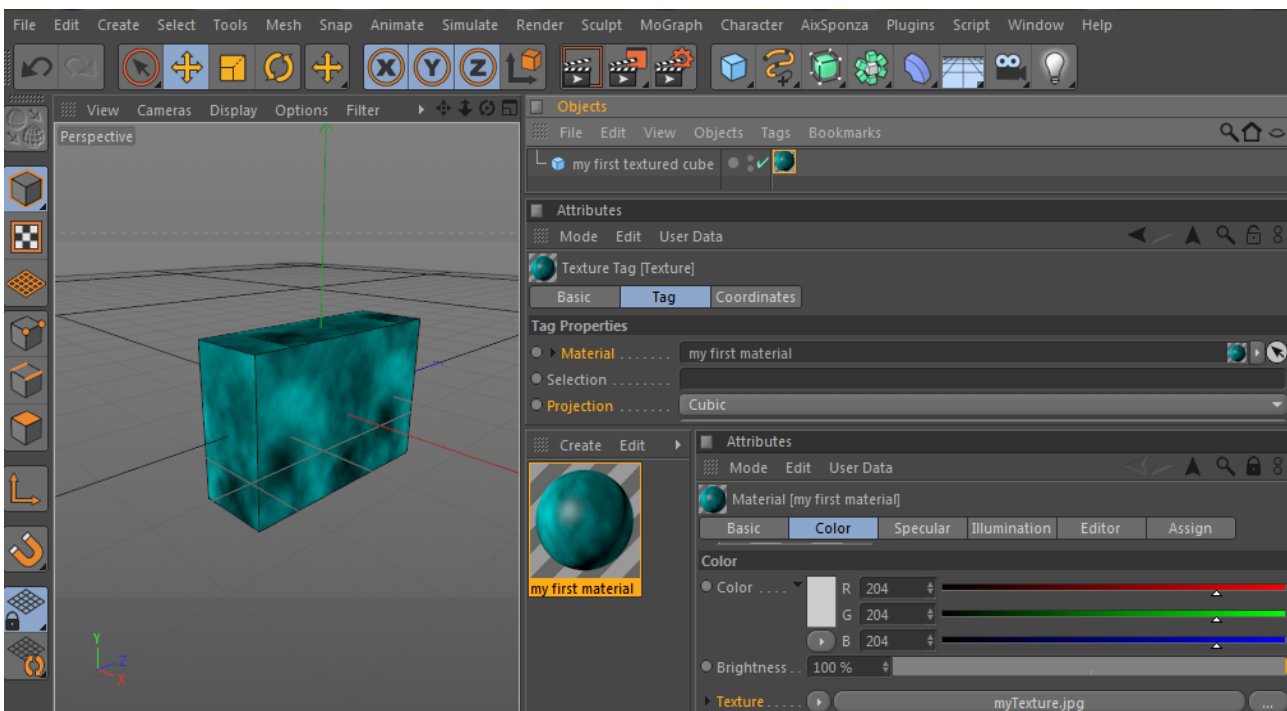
File Edit Create Select Tools Mesh Snap Animate Simulate Render Sculpt MoGraph Character AixSponza Plugins Script Window Help

View Cameras Display Options Filter

Perspective

Objects

File Edit View Objects Tags Bookmarks

my first textured cube

Attributes

Mode Edit User Data

Texture Tag [Texture]

| Basic | Tag | Coordinates |
|---|---|---|

Tag Properties

Material . . . . . . . my first material

Selection . . . . . . . .

Projection . . . . . . . Cubic

Create Edit

my first material

Attributes

Mode Edit User Data

Material [my first material]

| Basic | Color | Specular | Illumination | Editor | Assign |
|---|---|---|---|---|---|

Color

Color . . . . R 204

G 204

B 204

Brightness . . 100 %

Texture . . . . . myTexture.jpg

...